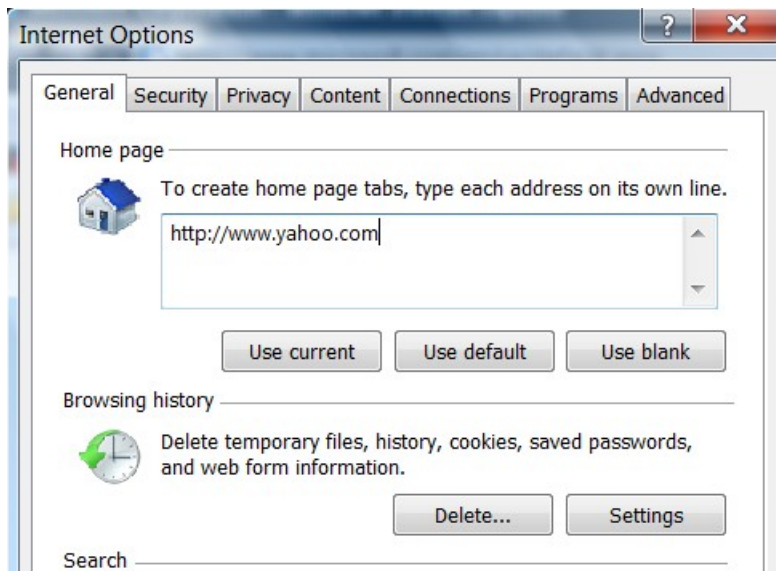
Internet Options

?

X

General
Security
Privacy
Content
Connections
Programs
Advanced

Home page

To create home page tabs, type each address on its own line.

http://www.yahoo.com

Use current
Use default
Use blank

Browsing history

Delete temporary files, history, cookies, saved passwords, and web form information.

Delete...
Settings

Search